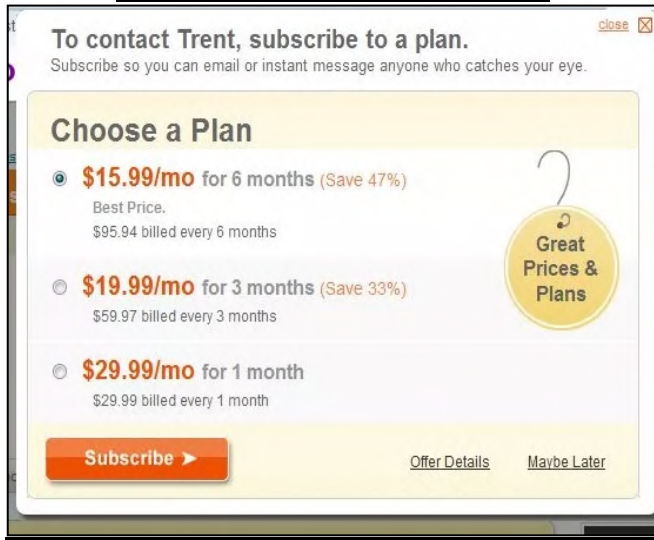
close

To contact Trent, subscribe to a plan.

Subscribe so you can email or instant message anyone who catches your eye.

Choose a Plan

$15.99/mo for 6 months (Save 47%)

Best Price.

$95.94 billed every 6 months

Great Prices & Plans

$19.99/mo for 3 months (Save 33%)

$59.97 billed every 3 months

$29.99/mo for 1 month

$29.99 billed every 1 month

Subscribe ➤

Offer Details

Maybe Later